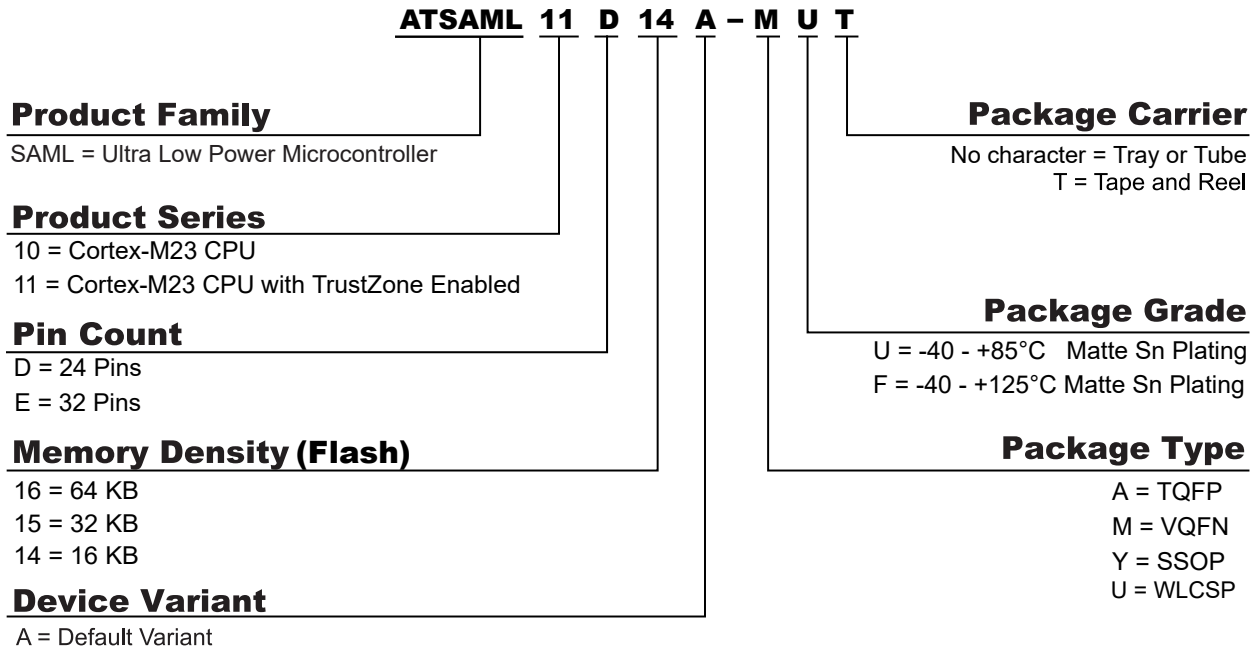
ATSAML 11 D 14 A – M U T

Product Family
SAML = Ultra Low Power Microcontroller

Product Series
10 = Cortex-M23 CPU
11 = Cortex-M23 CPU with TrustZone Enabled

Pin Count
D = 24 Pins
E = 32 Pins

Memory Density (Flash)
16 = 64 KB
15 = 32 KB
14 = 16 KB

Device Variant
A = Default Variant

Package Carrier
No character = Tray or Tube
T = Tape and Reel

Package Grade
U = -40 - +85°C Matte Sn Plating
F = -40 - +125°C Matte Sn Plating

Package Type
A = TQFP
M = VQFN
Y = SSOP
U = WLCSP